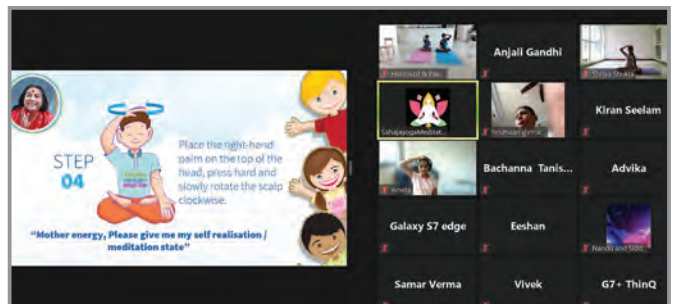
STEP 04

Place the right-hand palm on the top of the head, press hard and slowly rotate the scalp clockwise.

"Mother energy, Please give me my self realisation / meditation state"

Himanshi & Pak...
Anjali Gandhi
Shilpa Shukla
SahajayogaMeditat...
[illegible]
Kiran Seelam
Amelia
Bachanna Tanis...
Advika
Galaxy S7 edge
Eeshan
Nandu and Sidd...
Samar Verma
Vivek
G7+ ThinQ